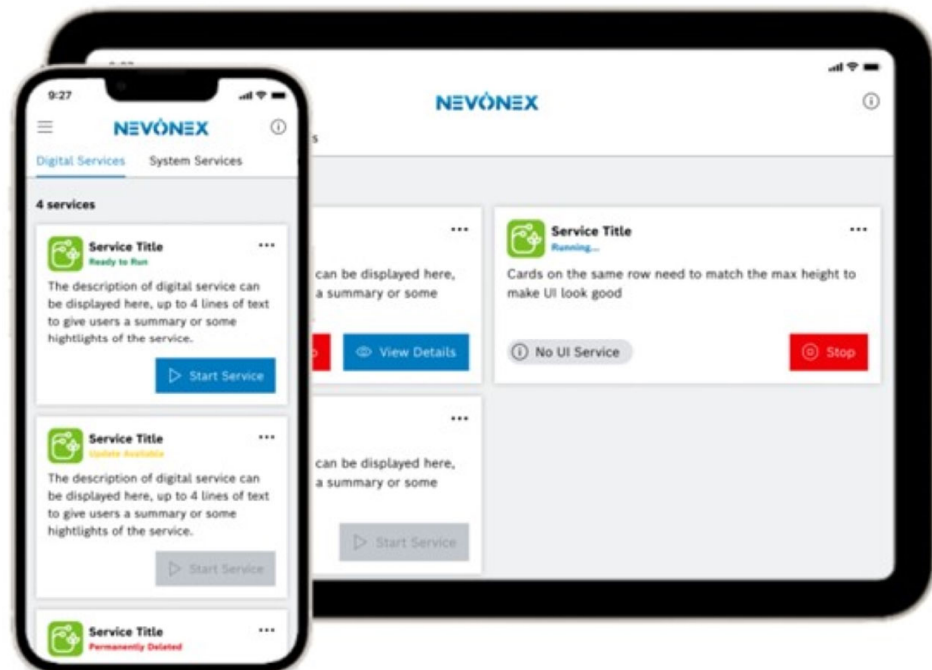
9:27

NEVONEX

Digital Services System Services

4 services

Service Title
Ready to Run
...

The description of digital service can be displayed here, up to 4 lines of text to give users a summary or some hightlights of the service.

Start Service

Service Title
Update Available
...

The description of digital service can be displayed here, up to 4 lines of text to give users a summary or some hightlights of the service.

Start Service

Service Title
Permanently Deleted
...

NEVONEX

s

...

can be displayed here, a summary or some

View Details

Service Title
Running...
...

Cards on the same row need to match the max height to make UI look good

No UI Service

Stop

...

can be displayed here, a summary or some

Start Service